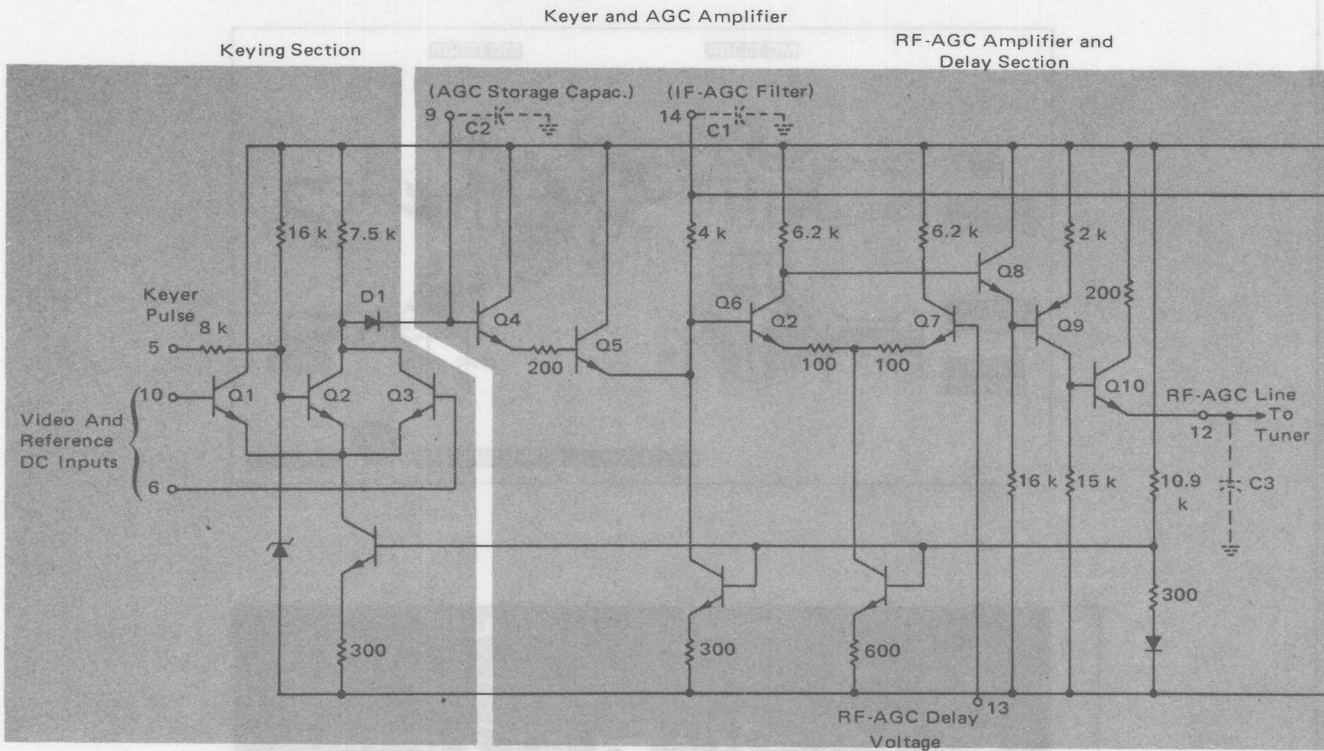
Keyer and AGC Amplifier

Keying Section

RF-AGC Amplifier and Delay Section

(AGC Storage Capac.)
9
C2

(IF-AGC Filter)
14
C1

16 k
7.5 k
4 k
6.2 k
6.2 k
2 k
Q8
200

Keyer Pulse
8 k
5
D1
Q4
Q6
Q2
Q7
Q9
200
Q5
100
100

10
Q1
Q2
Q3
Q10
RF-AGC Line
To Tuner
12

Video And Reference DC Inputs

6

16 k
15 k
10.9 k
C3

300

300
300
600

RF-AGC Delay Voltage
13